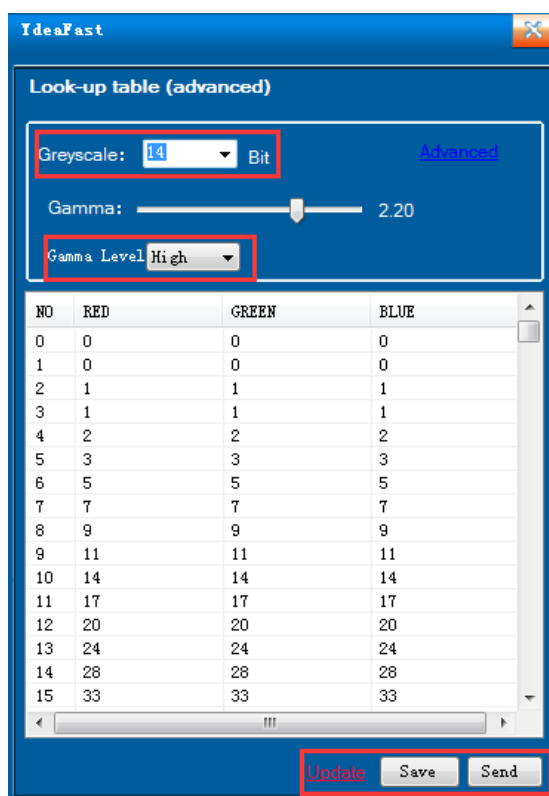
IdeaFast

Look-up table (advanced)

Greyscale: 14 Bit

Advanced

Gamma: 2.20

Gamma Level High

| NO | RED | GREEN | BLUE |
|---|---|---|---|
| 0 | 0 | 0 | 0 |
| 1 | 0 | 0 | 0 |
| 2 | 1 | 1 | 1 |
| 3 | 1 | 1 | 1 |
| 4 | 2 | 2 | 2 |
| 5 | 3 | 3 | 3 |
| 6 | 5 | 5 | 5 |
| 7 | 7 | 7 | 7 |
| 8 | 9 | 9 | 9 |
| 9 | 11 | 11 | 11 |
| 10 | 14 | 14 | 14 |
| 11 | 17 | 17 | 17 |
| 12 | 20 | 20 | 20 |
| 13 | 24 | 24 | 24 |
| 14 | 28 | 28 | 28 |
| 15 | 33 | 33 | 33 |

Update Save Send